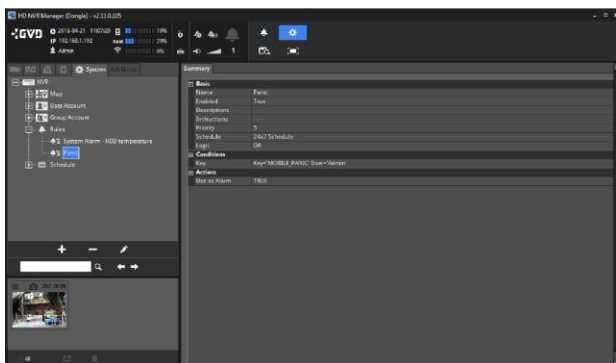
HD NVR Manager (Dongle) - v2.11.0.205

GVD 2015-04-21 11:07:29 19%
IP 192.168.1.192 RAM 29%
Admin 0%

System

NVR
Map
User Account
Group Account
Rules
System Alarm - HDD temperature
Panic
Schedule

Summary

Basic
| Name | Panic |
|---|---|
| Enabled | True |
| Descriptions | |
| Instructions | |
| Priority | 5 |
| Schedule | 24x7 Schedule |
| Logic | OR |

Conditions
| Key | Key="MOBILE_PANIC" User="Admin" |
|---|---|

Actions
| Use as Alarm | TRUE |
|---|---|